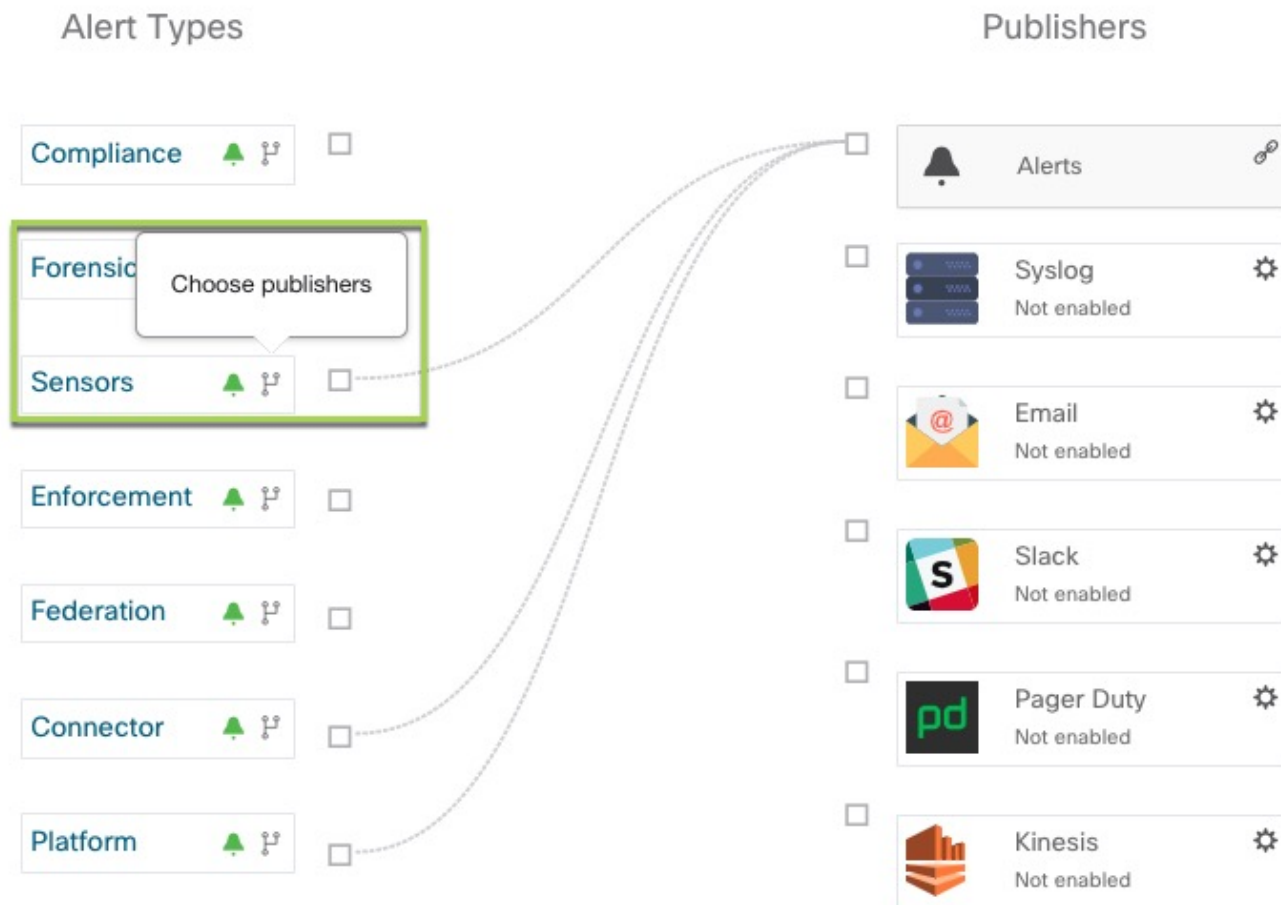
Alert Types

Publishers

Compliance

Alerts

Forensic

Choose publishers

Syslog
Not enabled

Sensors

Email
Not enabled

Enforcement

Slack
Not enabled

Federation

Pager Duty
Not enabled

Connector

Platform

Kinesis
Not enabled